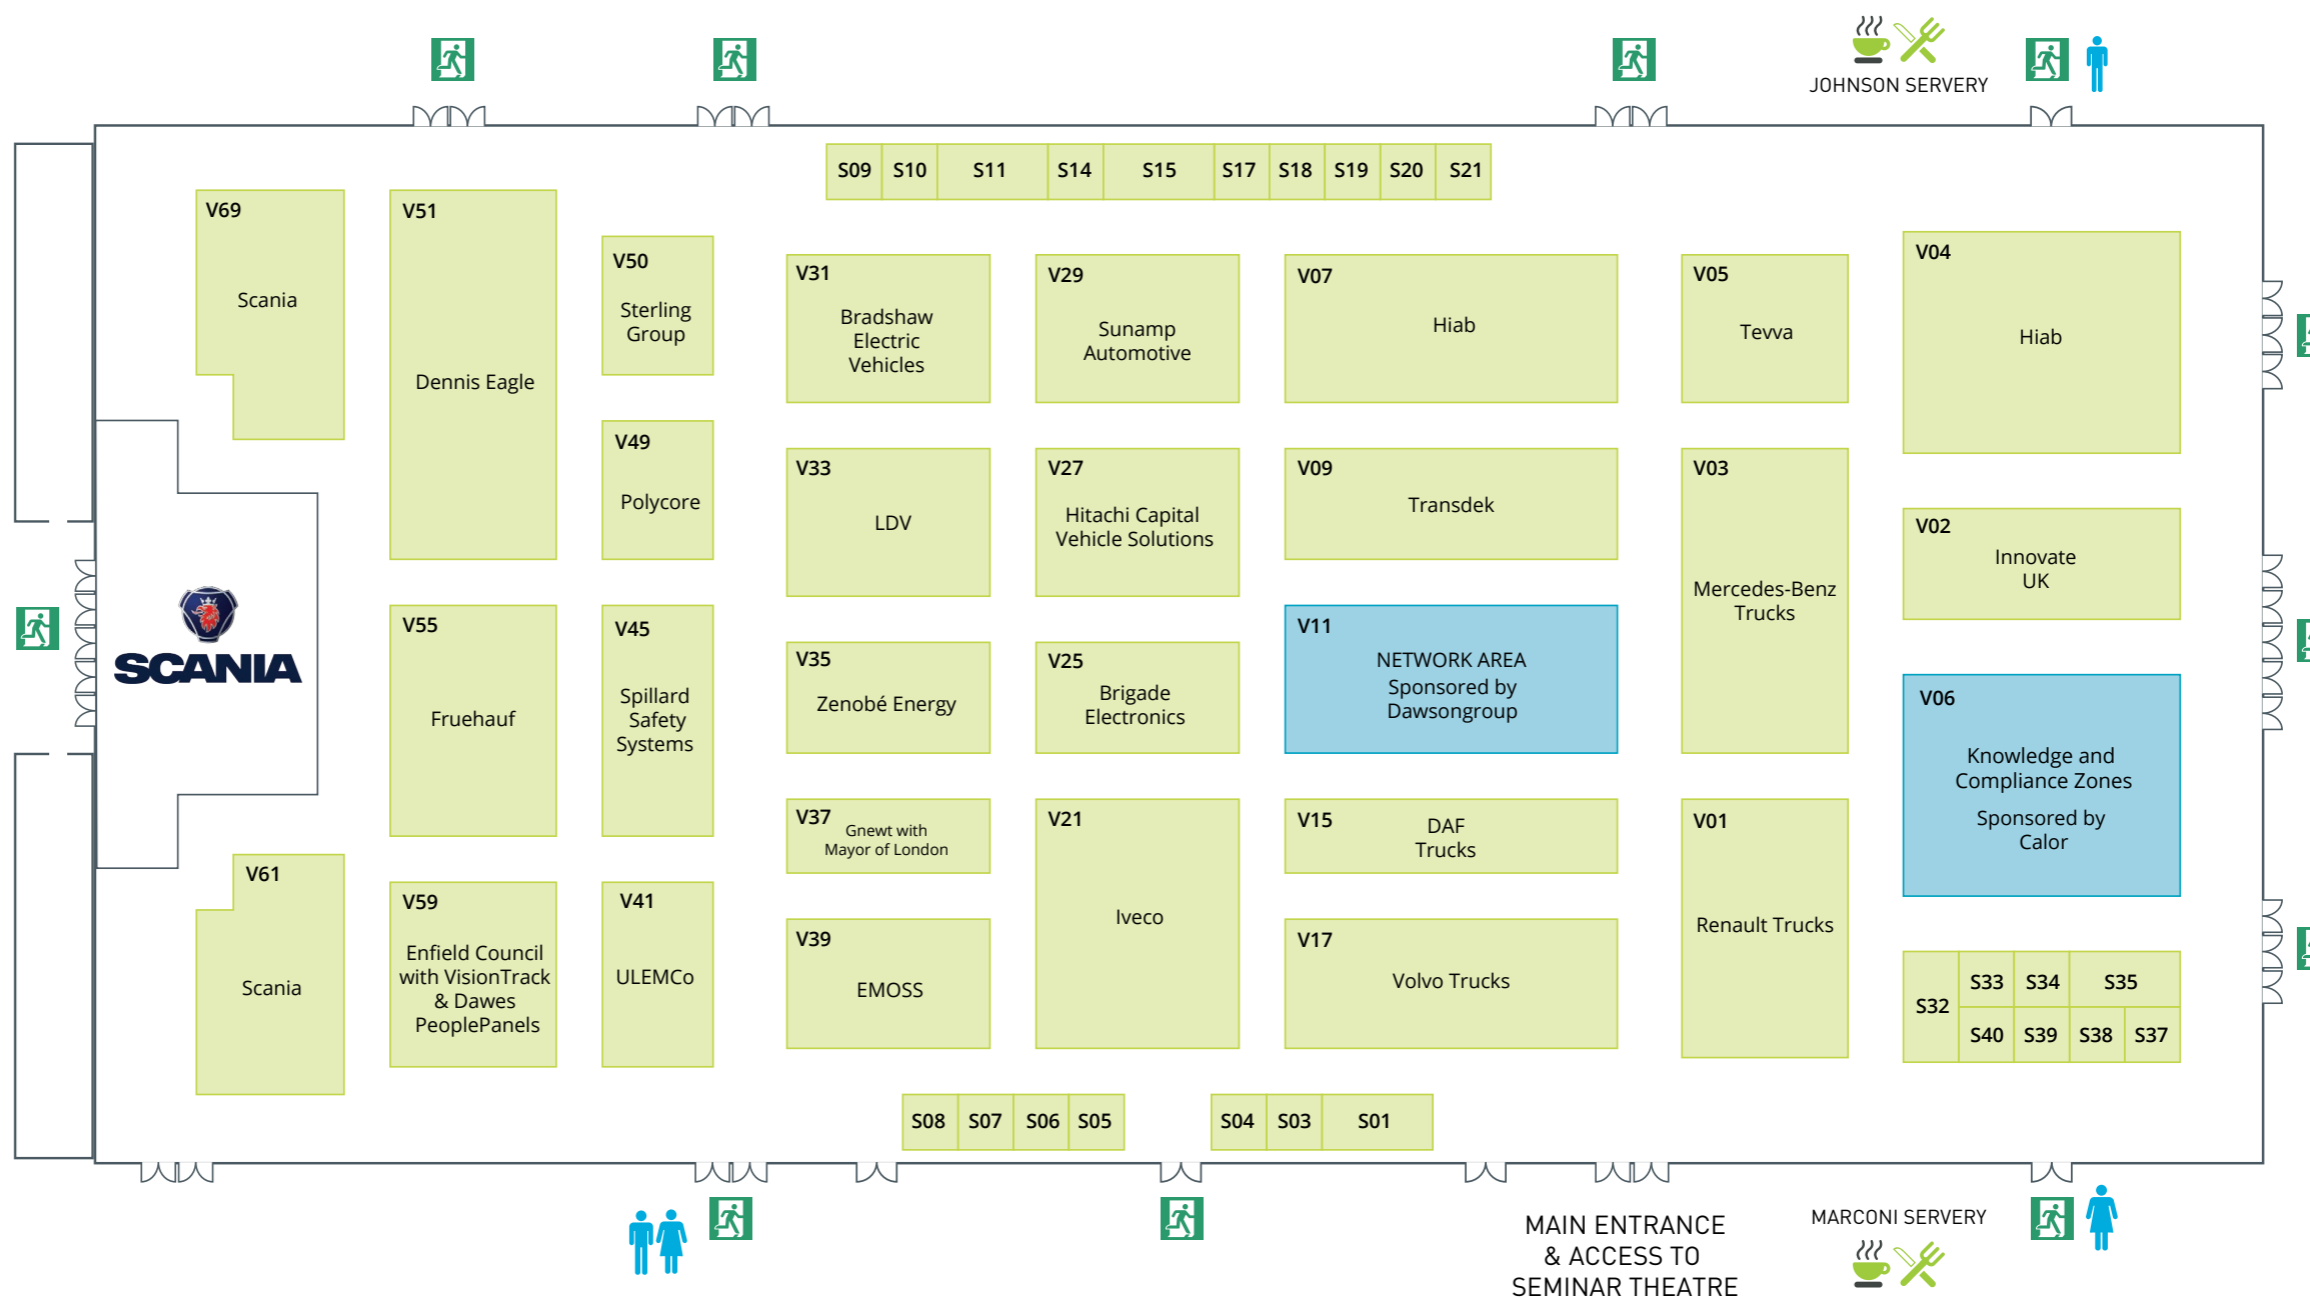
JOHNSON SERVERY

| S09 | S10 | S11 | S14 | S15 | S17 | S18 | S19 | S20 | S21 |
|---|---|---|---|---|---|---|---|---|---|

V69
Scania

V51
Dennis Eagle

V50
Sterling Group

V31
Bradshaw Electric Vehicles

V29
Sunamp Automotive

V07
Hiab

V05
Tevva

V04
Hiab

V49
Polycore

V33
LDV

V27
Hitachi Capital Vehicle Solutions

V09
Transdek

V03
Mercedes-Benz Trucks

V02
Innovate UK

SCANIA

V55
Fruehauf

V45
Spillard Safety Systems

V35
Zenobé Energy

V25
Brigade Electronics

V11
NETWORK AREA
Sponsored by Dawsongroup

V06
Knowledge and Compliance Zones
Sponsored by Calor

V37
Gnewt with Mayor of London

V21
Iveco

V15
DAF Trucks

V01
Renault Trucks

V61
Scania

V59
Enfield Council with VisionTrack & Dawes PeoplePanels

V41
ULEMCo

V39
EMOSS

V17
Volvo Trucks

S32 S33 S34 S35 S40 S39 S38 S37

S08 S07 S06 S05 S04 S03 S01

MAIN ENTRANCE & ACCESS TO SEMINAR THEATRE

MARCONI SERVERY